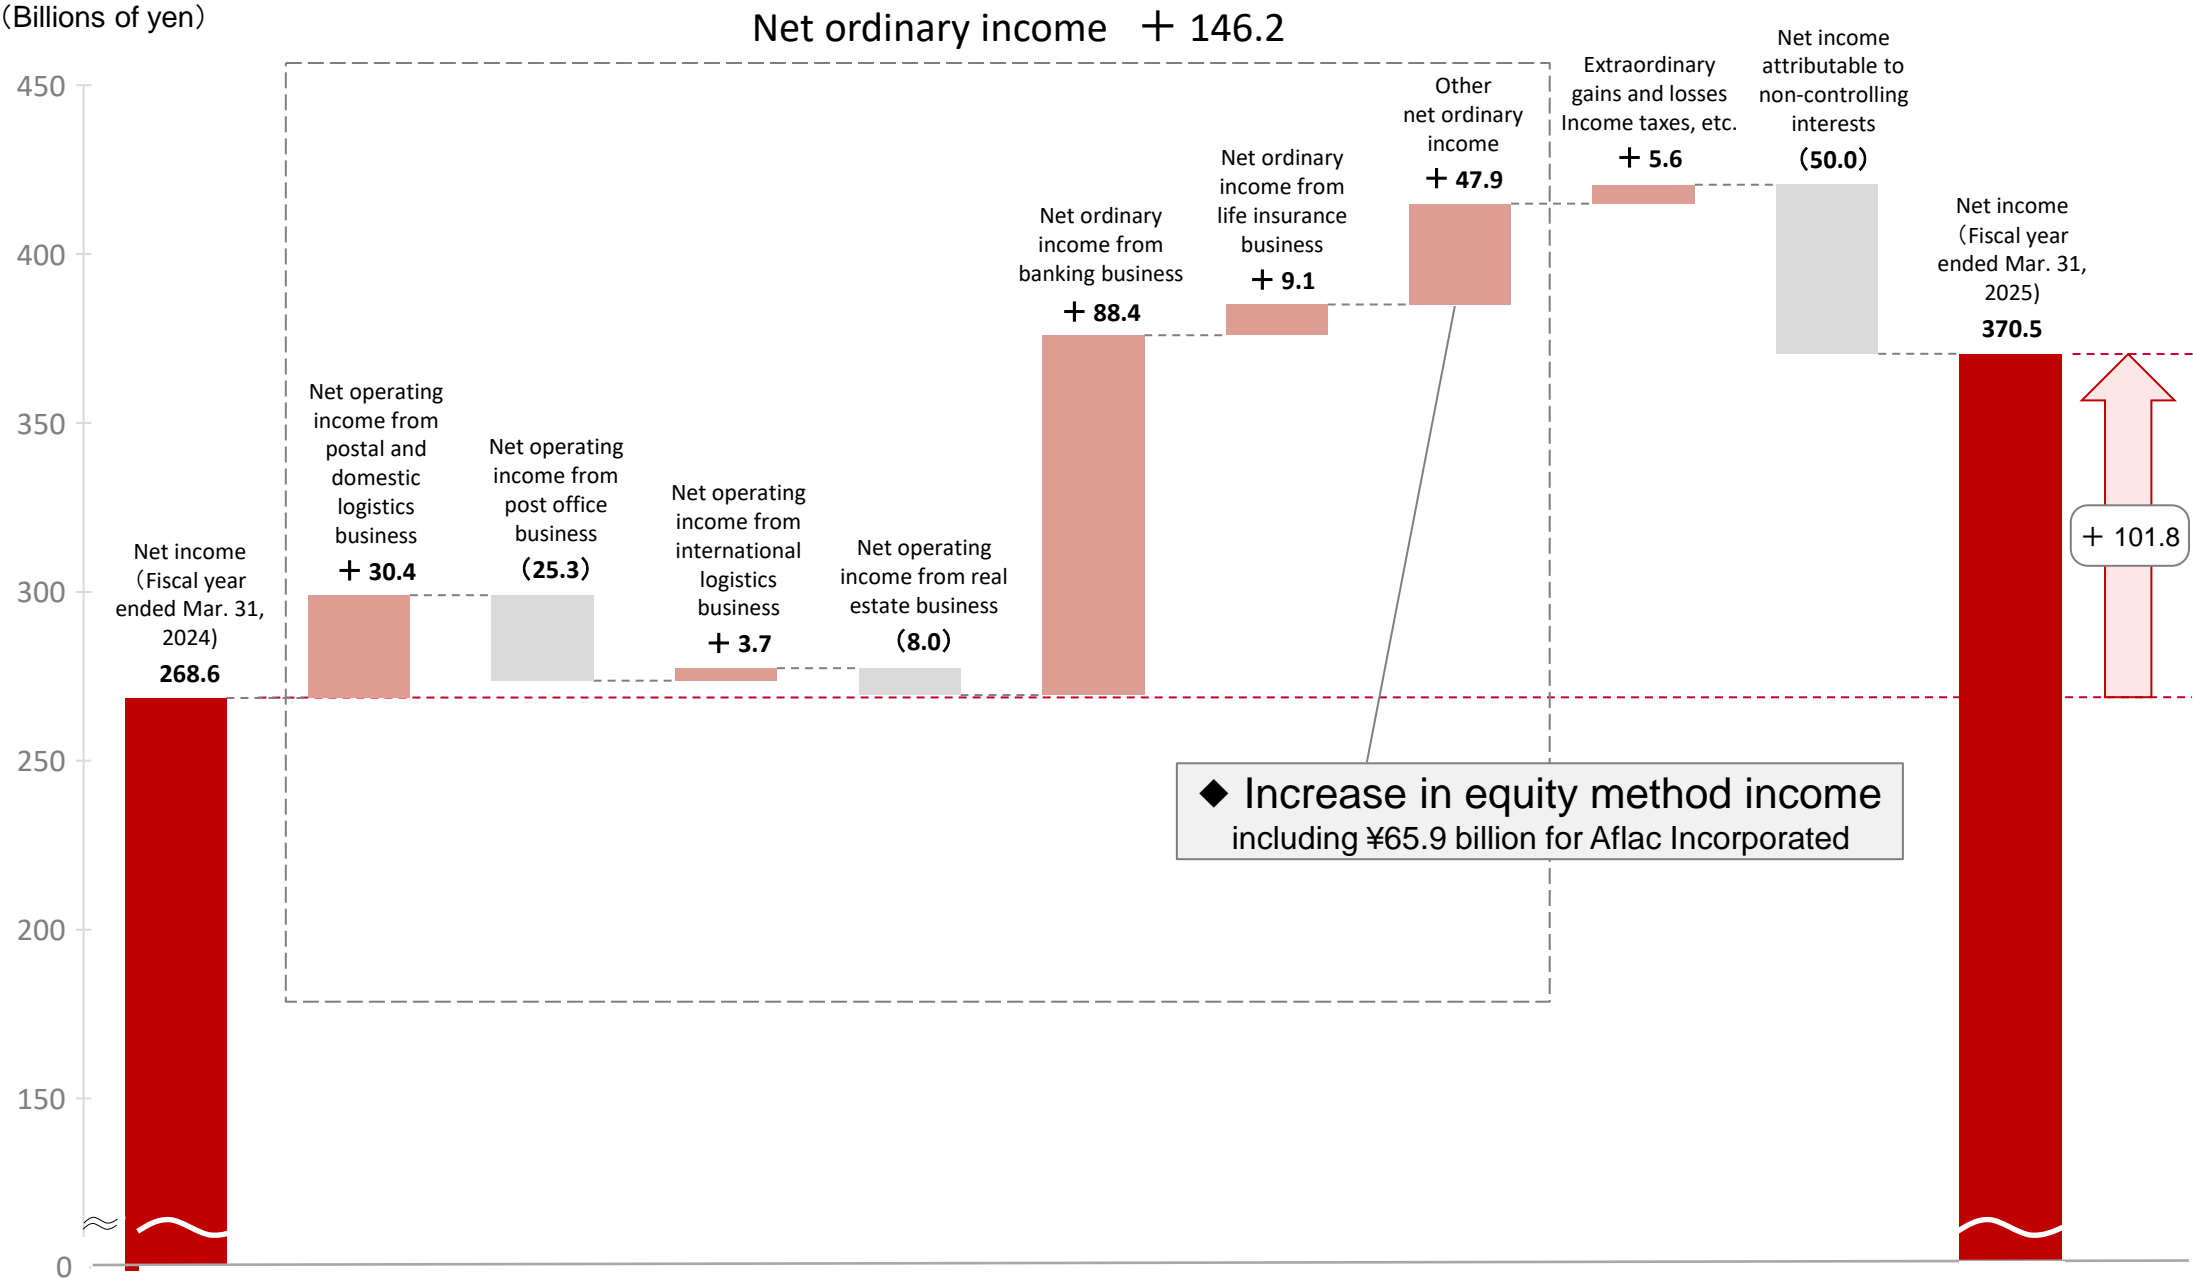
(Billions of yen)

Net ordinary income ＋146.2

450
400
350
300
250
200
150
0

Net income (Fiscal year ended Mar. 31, 2024)
268.6

Net operating income from postal and domestic logistics business
＋30.4

Net operating income from post office business
(25.3)

Net operating income from international logistics business
＋3.7

Net operating income from real estate business
(8.0)

Net ordinary income from banking business
＋88.4

Net ordinary income from life insurance business
＋9.1

Other net ordinary income
＋47.9

Extraordinary gains and losses Income taxes, etc.
＋5.6

Net income attributable to non-controlling interests
(50.0)

Net income (Fiscal year ended Mar. 31, 2025)
370.5

＋101.8

◆ Increase in equity method income including ¥65.9 billion for Aflac Incorporated